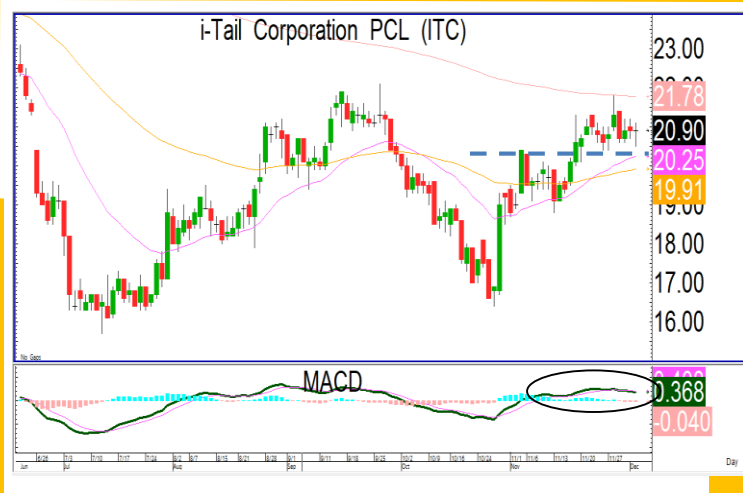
i-Tail Corporation PCL (ITC)

23.00
22.00
21.78
20.90
20.25
19.91
19.00
18.00
17.00
16.00

No Gaps

MACD

0.408
0.368
-0.040

6/26 7/3 7/10 7/17 7/24 8/2 8/7 8/15 8/21 8/28 9/1 9/11 9/18 9/25 10/2 10/9 10/16 10/24 11/1 11/6 11/13 11/20 11/27
Jun Jul Aug Sep Oct Nov Dec
Day